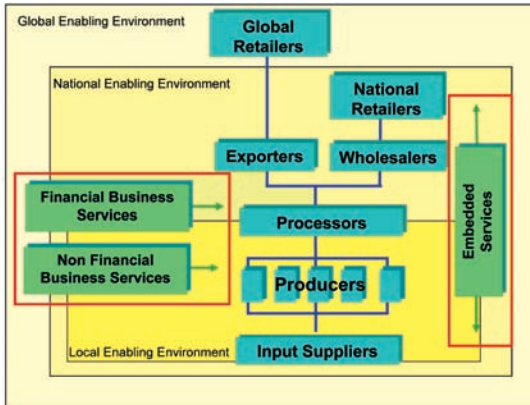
Global Enabling Environment

Global Retailers

National Enabling Environment

National Retailers

Exporters

Wholesalers

Financial Business Services

Processors

Non Financial Business Services

Producers

Embedded Services

Local Enabling Environment

Input Suppliers